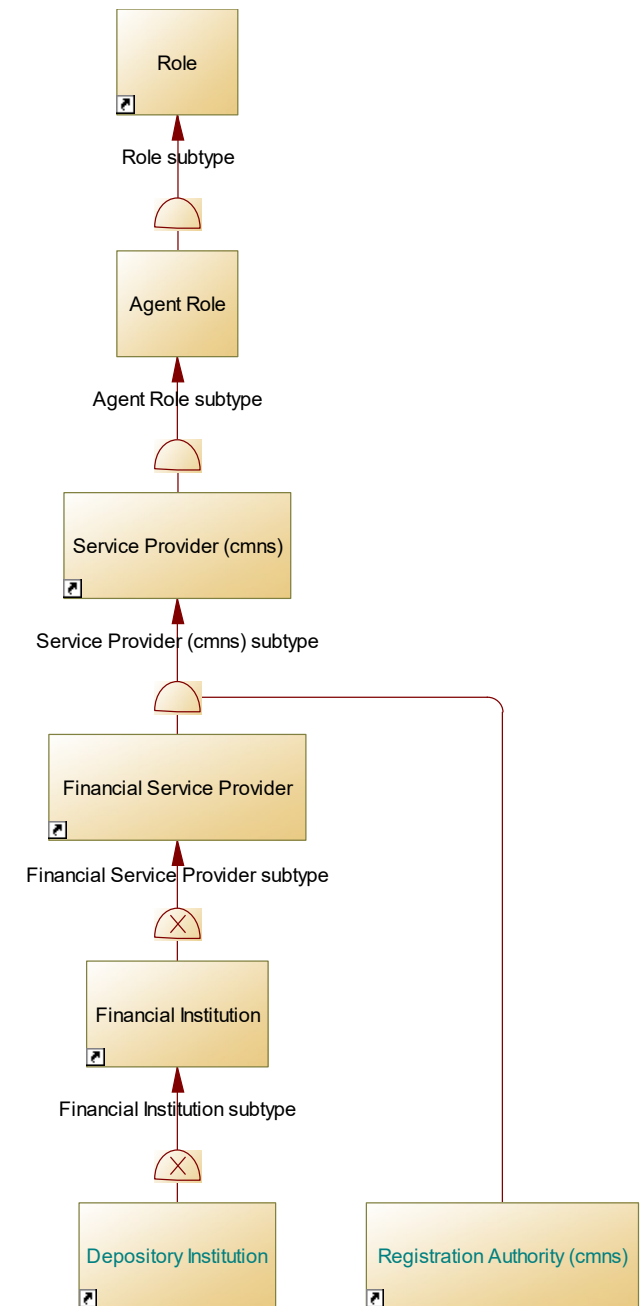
Role

Role subtype

Agent Role

Agent Role subtype

Service Provider (cmns)

Service Provider (cmns) subtype

Financial Service Provider

Financial Service Provider subtype

Financial Institution

Financial Institution subtype

Depository Institution

Registration Authority (cmns)